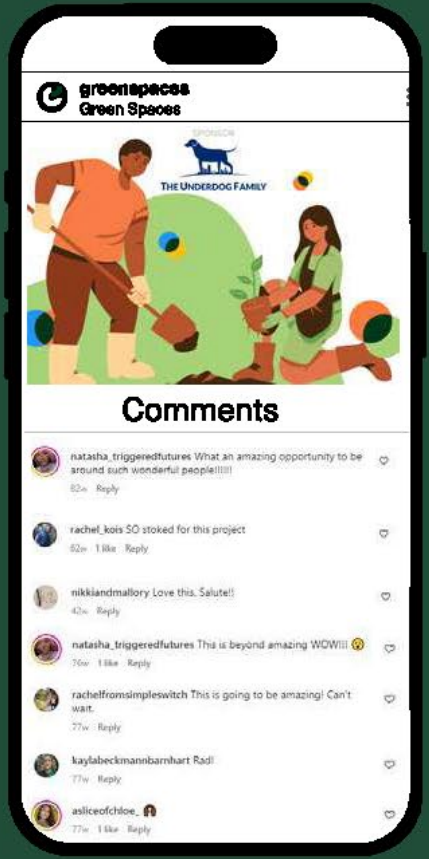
greenspaces
Green Spaces

SPONSOR
THE UNDERDOG FAMILY

Comments

natasha_triggeredfutures What an amazing opportunity to be around such wonderful people!!!!!!
82w Reply

rachel_kois SO stoked for this project
82w 1 like Reply

nikkiandmallory Love this. Salute!!
42w Reply

natasha_triggeredfutures This is beyond amazing WOW!!!
76w 1 like Reply

rachelfromsimpleswitch This is going to be amazing! Can't wait.
77w Reply

kaylabeckmannbarnhart Rad!
77w Reply

asliceofchloe_
77w 1 like Reply